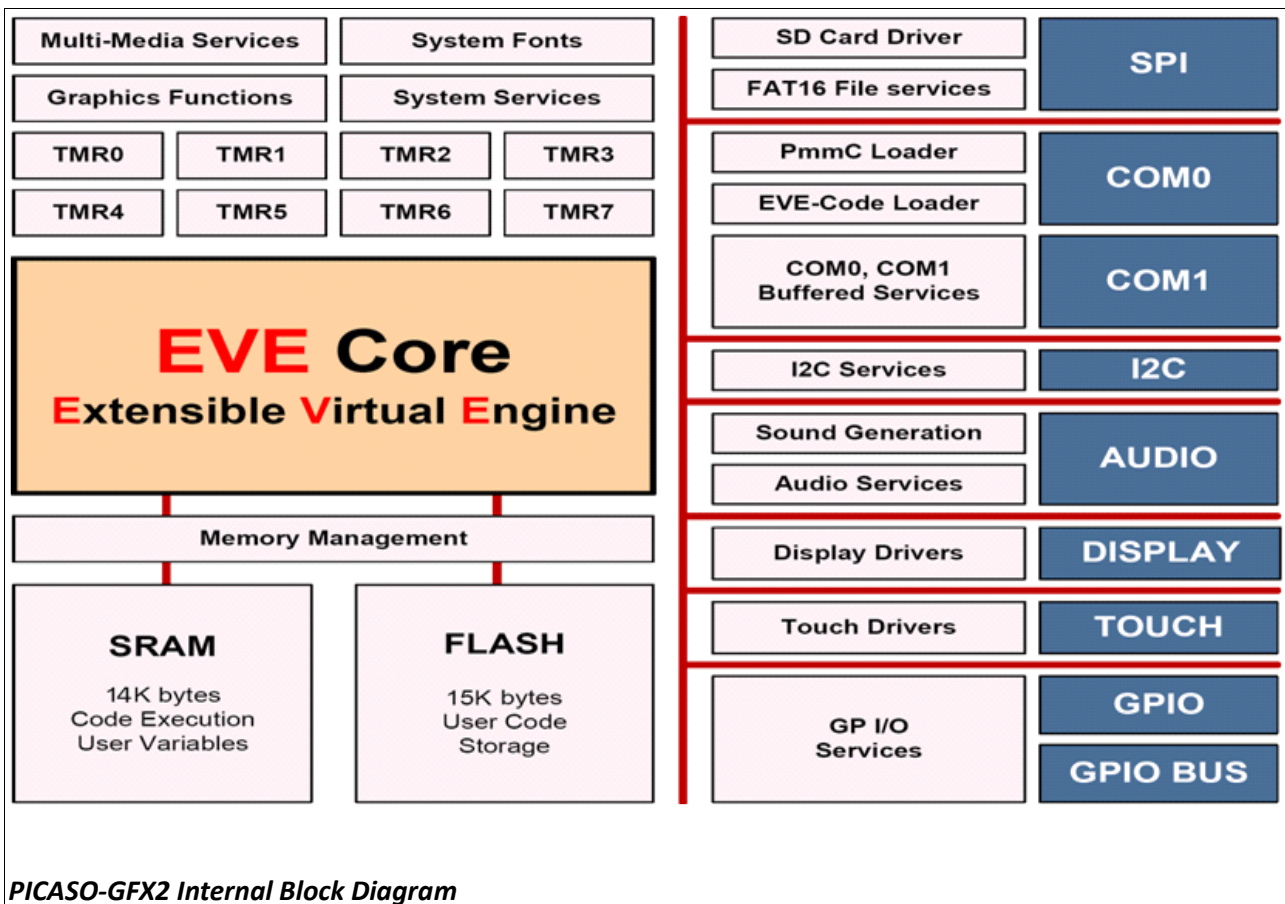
Multi-Media Services

System Fonts

Graphics Functions

System Services

TMR0

TMR1

TMR2

TMR3

TMR4

TMR5

TMR6

TMR7

EVE Core

Extensible Virtual Engine

Memory Management

SRAM

14K bytes
Code Execution
User Variables

FLASH

15K bytes
User Code
Storage

SD Card Driver

FAT16 File services

SPI

PmmC Loader

EVE-Code Loader

COM0

COM0, COM1
Buffered Services

COM1

I2C Services

I2C

Sound Generation

Audio Services

AUDIO

Display Drivers

DISPLAY

Touch Drivers

TOUCH

GP I/O
Services

GPIO

GPIO BUS

PICASO-GFX2 Internal Block Diagram